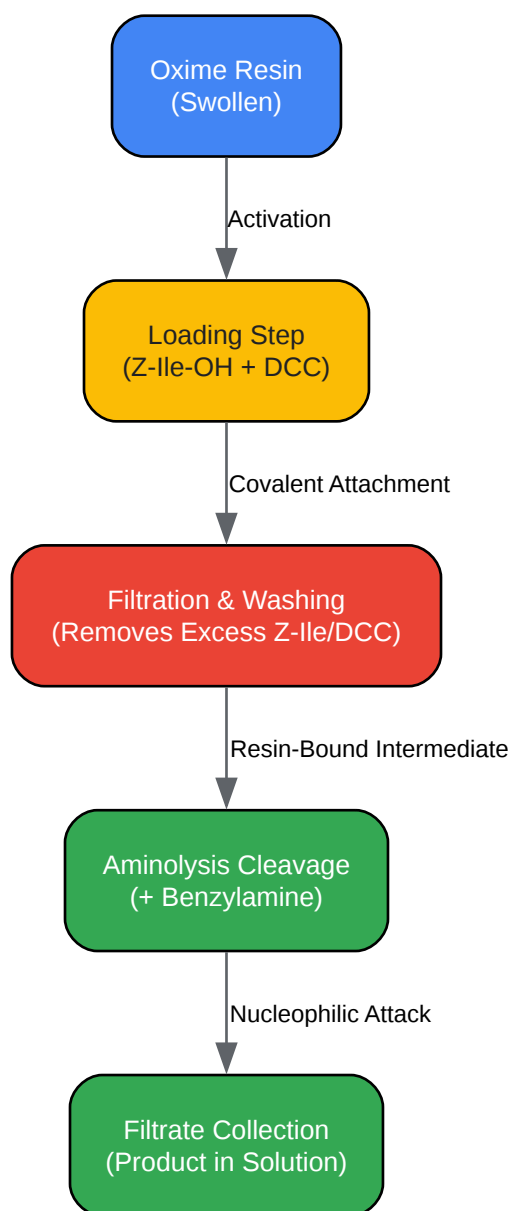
Oxime Resin
(Swollen)

Activation

Loading Step
(Z-Ile-OH + DCC)

Covalent Attachment

Filtration & Washing
(Removes Excess Z-Ile/DCC)

Resin-Bound Intermediate

Aminolysis Cleavage
(+ Benzylamine)

Nucleophilic Attack

Filtrate Collection
(Product in Solution)